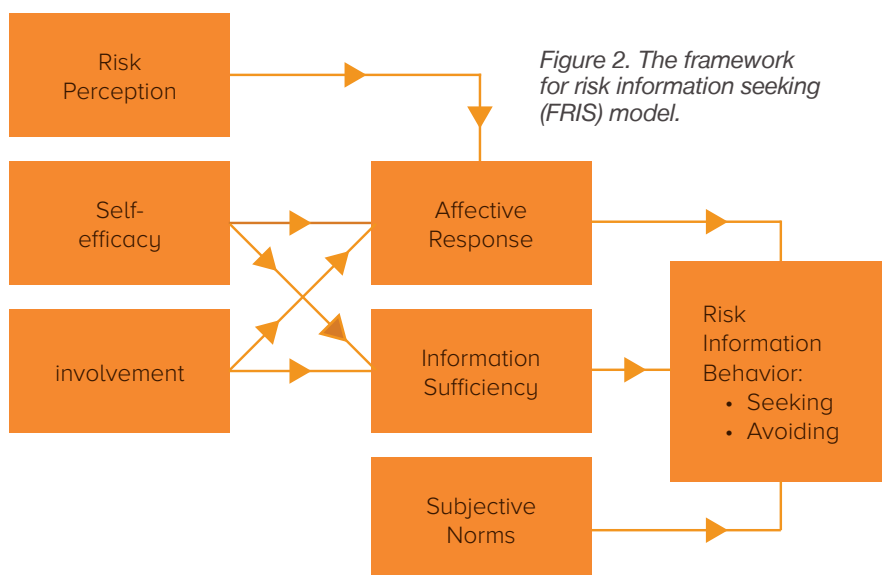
Figure 2. The framework for risk information seeking (FRIS) model.

Risk Perception

Self-efficacy

involvement

Affective Response

Information Sufficiency

Subjective Norms

Risk Information Behavior:
• Seeking
• Avoiding